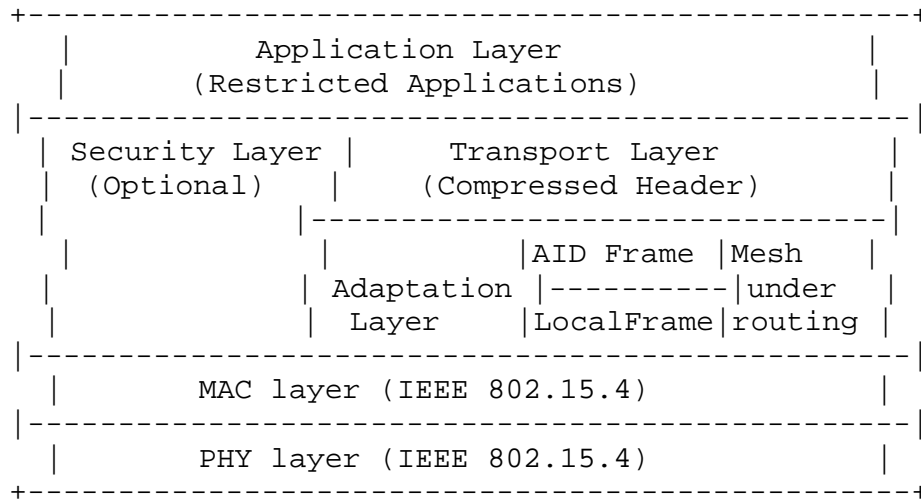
Application Layer
(Restricted Applications)

Security Layer
(Optional)

Transport Layer
(Compressed Header)

Adaptation Layer

AID Frame

LocalFrame

Mesh under routing

MAC layer (IEEE 802.15.4)

PHY layer (IEEE 802.15.4)